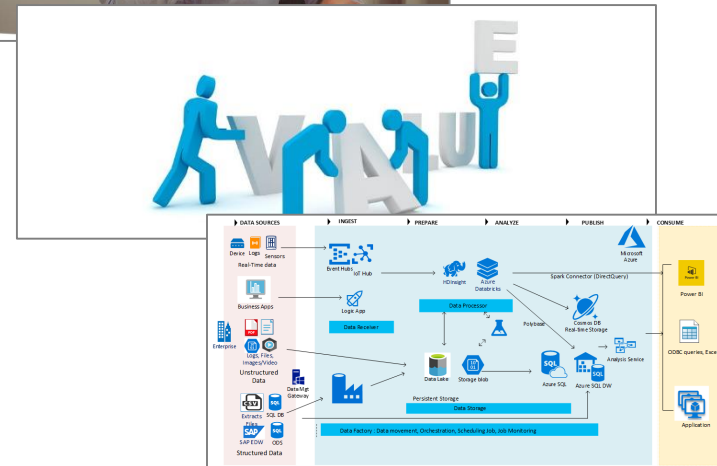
V A L U E

DATA SOURCES | INGEST | PREPARE | ANALYZE | PUBLISH | CONSUME

Microsoft Azure

Device Logs Sensors
Real-Time data

Event Hubs IoT Hub

HDInsight Azure Databricks

Spark Connector (DirectQuery)

Power BI

Business Apps

Logic App

Data Processor

Cosmos DB Real-time Storage

Data Receiver

Polybase

Enterprise

Logs, Files, Images/Video
Unstructured Data

Analysis Service

ODBC queries, Exce

Data Mgt Gateway

Data Lake

Storage blob

Azure SQL

Azure SQL DW

CSV
Extracts Files

SQL DB

SAP EDW

ODS

Structured Data

Persistent Storage
Data Storage

Application

Data Factory : Data movement, Orchestration, Scheduling Job, Job Monitoring